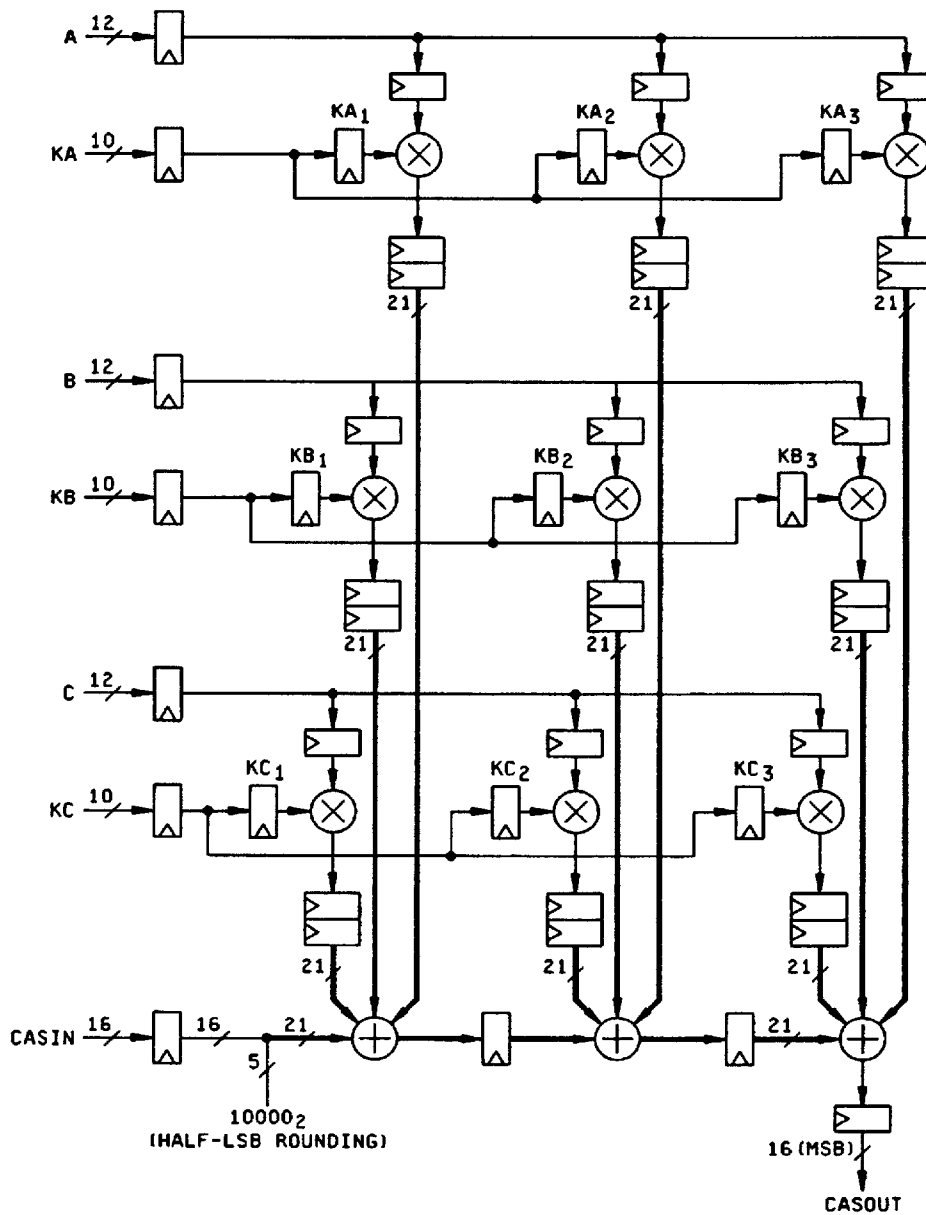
A 12

KA 10

$KA_1$

$KA_2$

$KA_3$

21

21

21

B 12

KB 10

$KB_1$

$KB_2$

$KB_3$

21

21

21

C 12

KC 10

$KC_1$

$KC_2$

$KC_3$

21

21

21

CASIN 16

16

21

5

$10000_2$
(HALF-LSB ROUNDING)

21

16 (MSB)

CASOUT